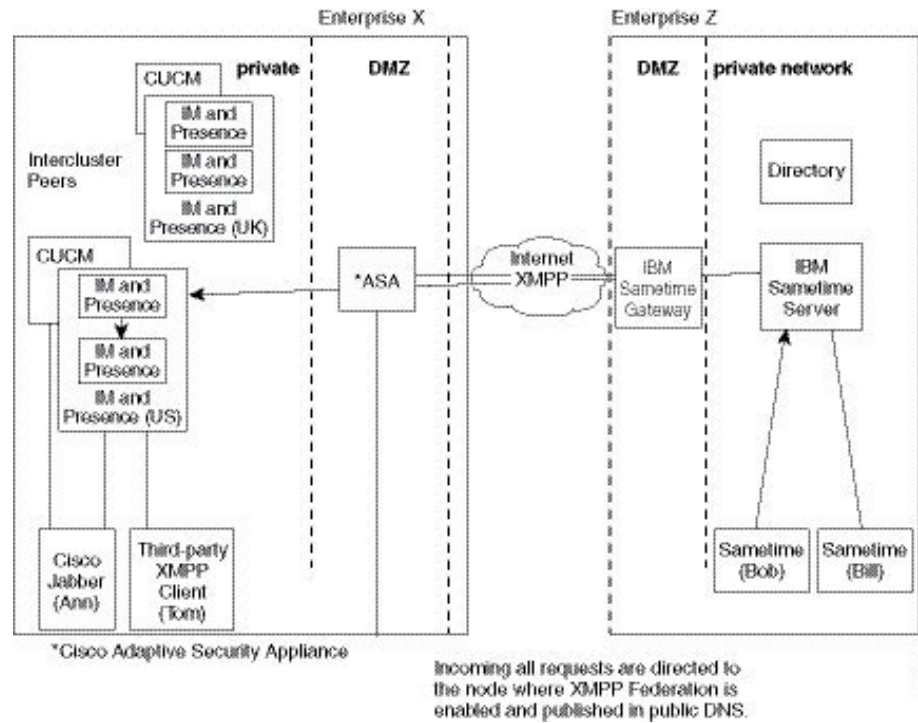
Enterprise X

Enterprise Z

private

DMZ

DMZ

private network

CUCM

IM and Presence

IM and Presence

IM and Presence (UK)

Intercluster Peers

Directory

CUCM

IM and Presence

IM and Presence

IM and Presence (US)

*ASA

Internet XMPP

IBM Sametime Gateway

IBM Sametime Server

Cisco Jabber (Ann)

Third-party XMPP Client (Tom)

Sametime (Bob)

Sametime (Bill)

*Cisco Adaptive Security Appliance

Incoming all requests are directed to the node where XMPP Federation is enabled and published in public DNS.